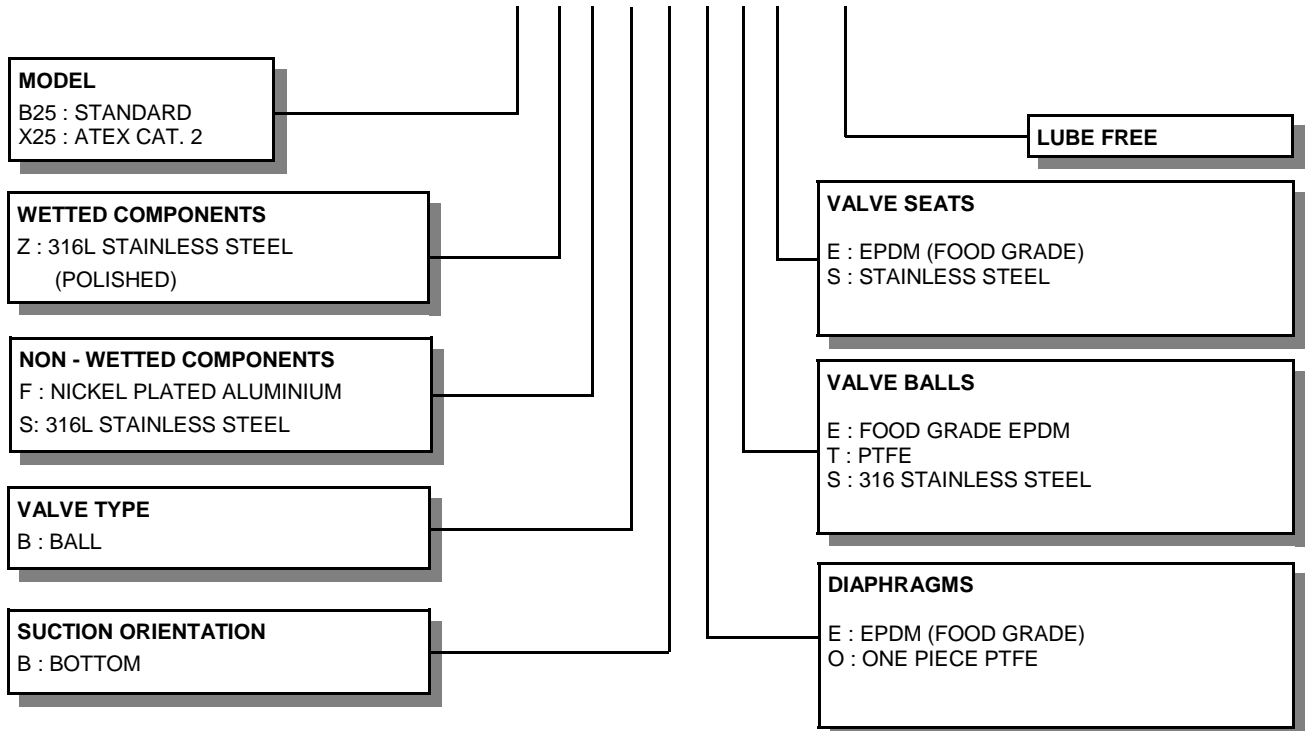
MODEL
B25 : STANDARD
X25 : ATEX CAT. 2

WETTED COMPONENTS
Z : 316L STAINLESS STEEL
(POLISHED)

NON - WETTED COMPONENTS
F : NICKEL PLATED ALUMINIUM
S: 316L STAINLESS STEEL

VALVE TYPE
B : BALL

SUCTION ORIENTATION
B : BOTTOM

LUBE FREE

VALVE SEATS
E : EPDM (FOOD GRADE)
S : STAINLESS STEEL

VALVE BALLS
E : FOOD GRADE EPDM
T : PTFE
S : 316 STAINLESS STEEL

DIAPHRAGMS
E : EPDM (FOOD GRADE)
O : ONE PIECE PTFE